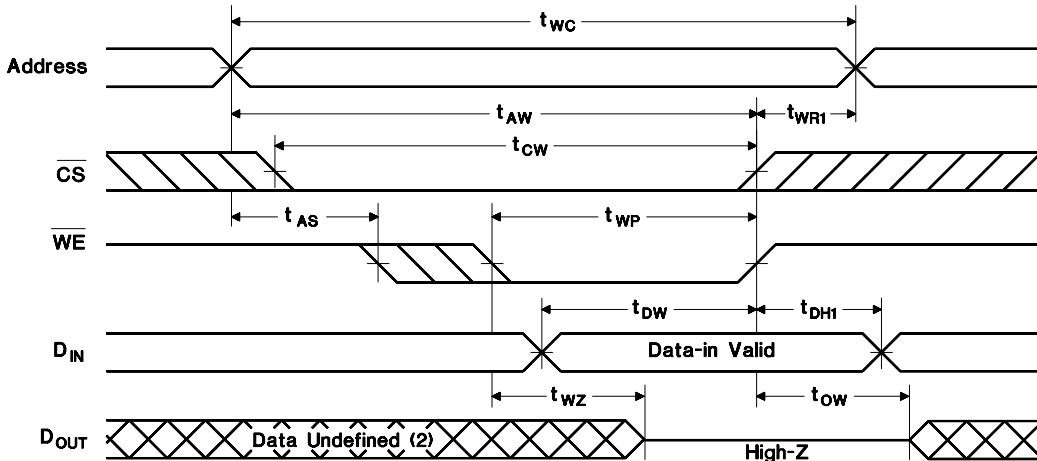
$t_{WC}$

Address

$t_{AW}$

$t_{WR1}$

$t_{CW}$

$\overline{CS}$

$t_{AS}$

$t_{WP}$

$\overline{WE}$

$t_{DW}$

$t_{DH1}$

$D_{IN}$

Data-in Valid

$t_{WZ}$

$t_{OW}$

$D_{OUT}$

Data Undefined (2)

High-Z